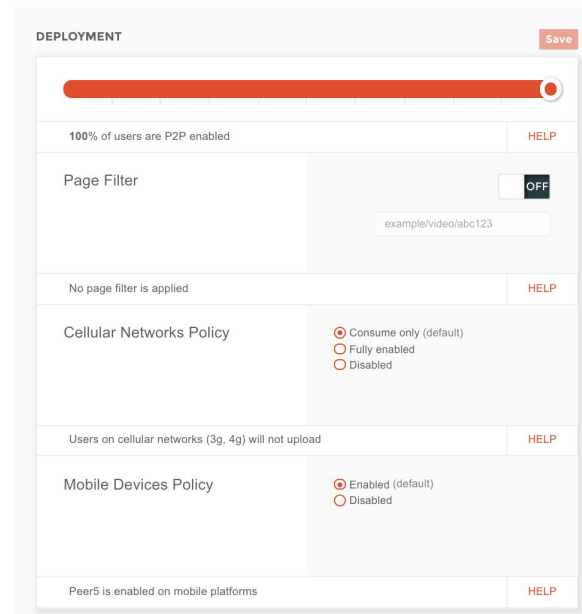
DEPLOYMENT

Save

100% of users are P2P enabled

HELP

Page Filter

OFF

example/video/abc123

No page filter is applied

HELP

Cellular Networks Policy

Consume only (default)
Fully enabled
Disabled

Users on cellular networks (3g, 4g) will not upload

HELP

Mobile Devices Policy

Enabled (default)
Disabled

Peer5 is enabled on mobile platforms

HELP